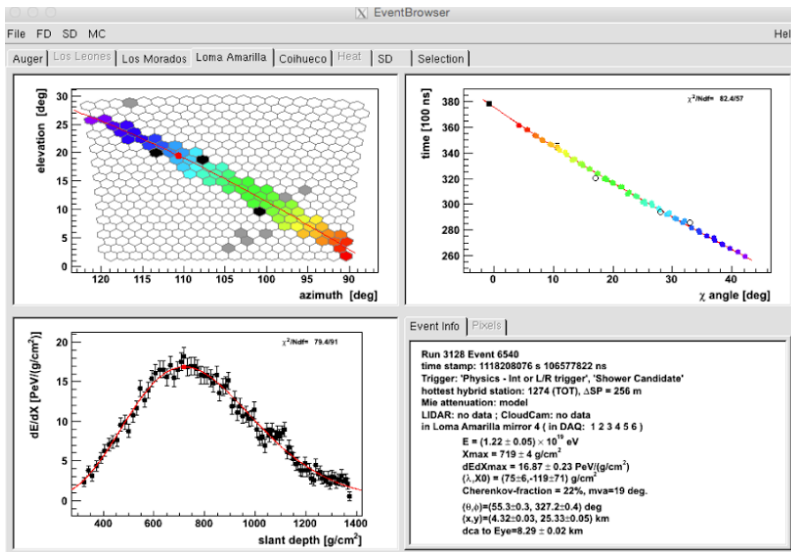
EventBrowser

File FD SD MC Hel

Auger | Los Leones | Los Morados | Loma Amarilla | Coihueco | Heat | SD | Selection

elevation [deg]
30 25 20 15 10 5 0
120 115 110 105 100 95 90
azimuth [deg]

time [100 ns]
$\chi^2$/Ndf= 82.4/57
380 360 340 320 300 280 260
0 10 20 30 40
χ angle [deg]

dE/dX [PeV/(g/cm$^2$)]
$\chi^2$/Ndf= 79.4/91
20 15 10 5 0
400 600 800 1000 1200 1400
slant depth [g/cm$^2$]

Event Info | Pixels

Run 3128 Event 6540
time stamp: 1118208076 s 106577822 ns
Trigger: 'Physics - Int or L/R trigger', 'Shower Candidate'
hottest hybrid station: 1274 (TOT), ΔSP = 256 m
Mie attenuation: model
LIDAR: no data ; CloudCam: no data
in Loma Amarilla mirror 4 ( in DAQ: 1 2 3 4 5 6 )
E = $(1.22 \pm 0.05) \times 10^{19}$ eV
Xmax = 719 ± 4 g/cm$^2$
dEdXmax = 16.87 ± 0.23 PeV/(g/cm$^2$)
(λ,X0) = (75±6,-119±71) g/cm$^2$
Cherenkov-fraction = 22%, mva=19 deg.
(θ,φ)=(55.3±0.3, 327.2±0.4) deg
(x,y)=(4.32±0.03, 25.33±0.05) km
dca to Eye=8.29 ± 0.02 km